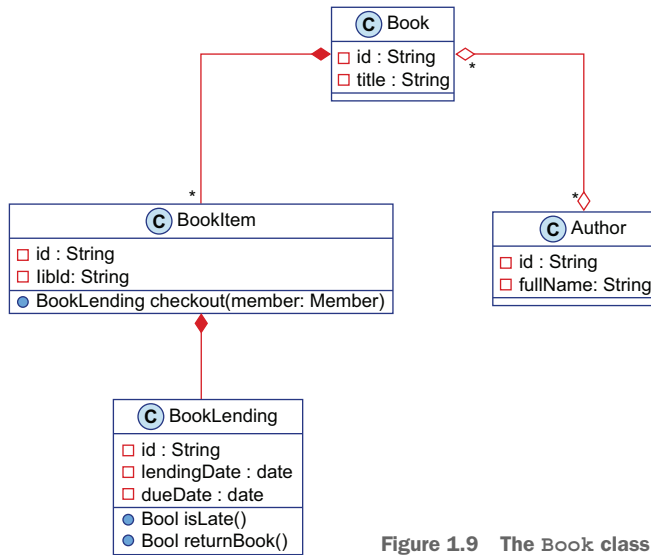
C Book
id : String
title : String

*

*

*

C BookItem
id : String
libId: String
BookLending checkout(member: Member)

C Author
id : String
fullName: String

C BookLending
id : String
lendingDate : date
dueDate : date
Bool isLate()
Bool returnBook()

Figure 1.9 The Book class